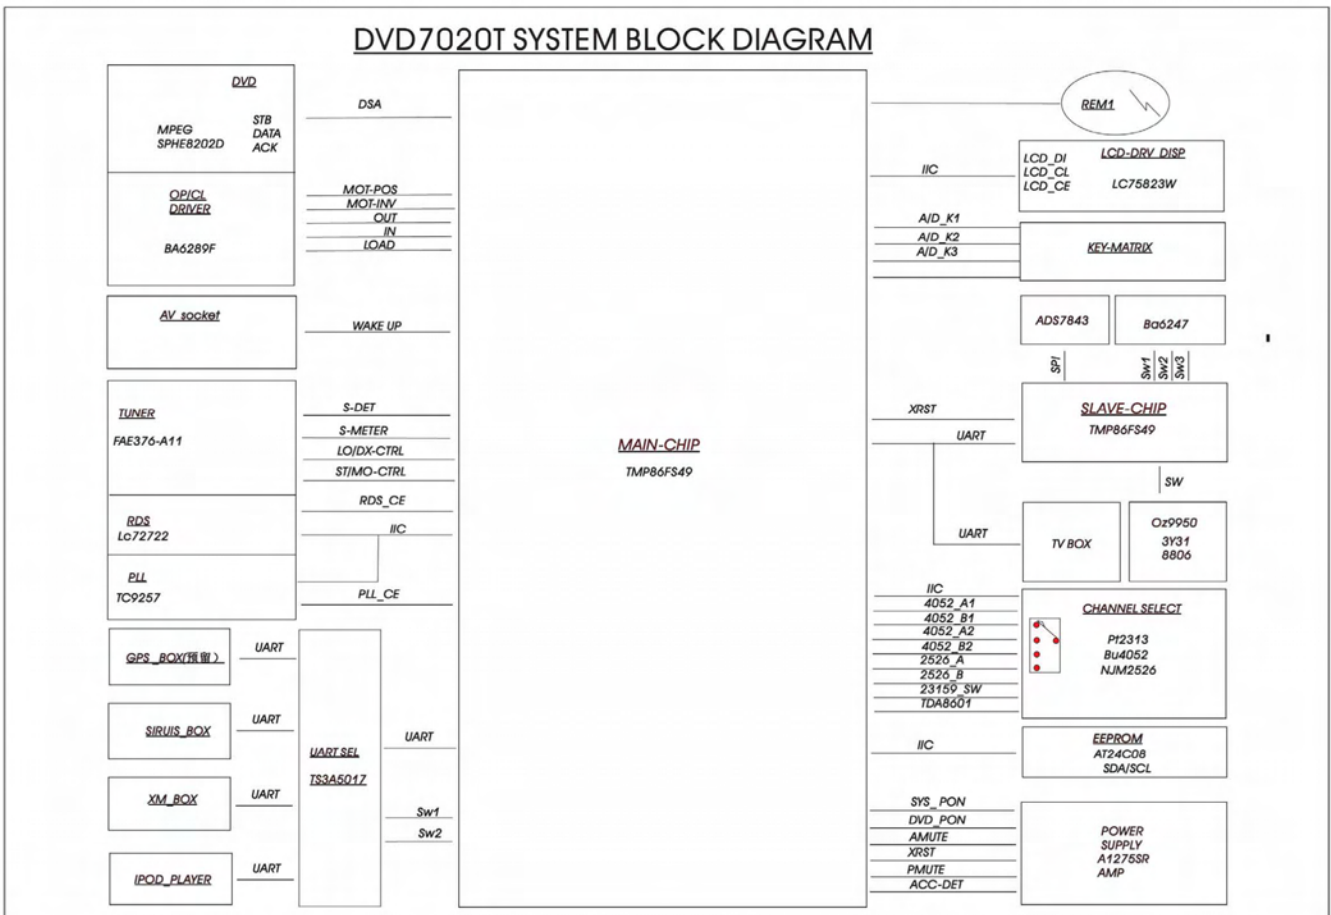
DVD7020T SYSTEM BLOCK DIAGRAM

DVD
MPEG SPHE8202D
STB DATA ACK

OP/CL DRIVER
BA6289F

DSA
MOT-POS
MOT-INV
OUT
IN
LOAD

AV socket
WAKE UP

TUNER
FAE376-A11
S-DET
S-METER
LO/DX-CTRL
ST/MO-CTRL
RDS_CE

RDS
Lc72722
IIC

PLL
TC9257
PLL_CE

GPS_BOX(预留)
UART
SIRUIS_BOX
UART
XM_BOX
UART
IPOD_PLAYER
UART

UART SEL
TS3A5017
UART
Sw1
Sw2

MAIN-CHIP
TMP86FS49

REM1

IIC
LCD_DI
LCD_CL
LCD_CE
LCD-DRV DISP
LC75823W

A/D_K1
A/D_K2
A/D_K3
KEY-MATRIX

ADS7843
Ba6247
SPI
Sw1 Sw2 Sw3

XRST
UART
SLAVE-CHIP
TMP86FS49
SW

UART
TV BOX
Oz9950
3Y31
8806

IIC
4052_A1
4052_B1
4052_A2
4052_B2
2526_A
2526_B
23159_SW
TDA8601
CHANNEL SELECT
Pt2313
Bu4052
NJM2526

IIC
EEPROM
AT24C08
SDA/SCL

SYS_PON
DVD_PON
AMUTE
XRST
PMUTE
ACC-DET
POWER SUPPLY
A1275SR
AMP